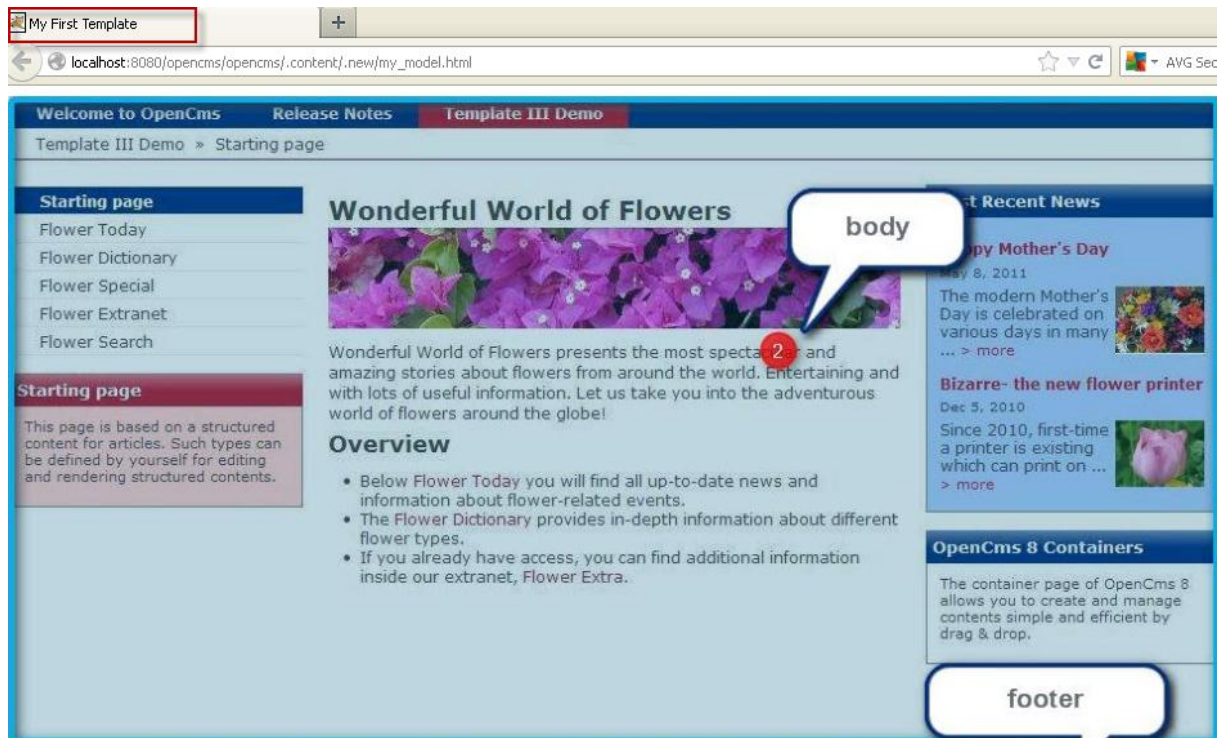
My First Template

+

localhost:8080/opencms/opencms/.content/.new/my_model.html

AVG Sec

Welcome to OpenCms Release Notes Template III Demo

Template III Demo » Starting page

Starting page
Flower Today
Flower Dictionary
Flower Special
Flower Extranet
Flower Search

Starting page

This page is based on a structured content for articles. Such types can be defined by yourself for editing and rendering structured contents.

Wonderful World of Flowers

body

Wonderful World of Flowers presents the most specta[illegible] 2 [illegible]r and amazing stories about flowers from around the world. Entertaining and with lots of useful information. Let us take you into the adventurous world of flowers around the globe!

Overview

- Below Flower Today you will find all up-to-date news and information about flower-related events.
- The Flower Dictionary provides in-depth information about different flower types.
- If you already have access, you can find additional information inside our extranet, Flower Extra.

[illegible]t Recent News

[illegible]ppy Mother's Day

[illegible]y 8, 2011

The modern Mother's Day is celebrated on various days in many ... > more

Bizarre- the new flower printer

Dec 5, 2010

Since 2010, first-time a printer is existing which can print on ... > more

OpenCms 8 Containers

The container page of OpenCms 8 allows you to create and manage contents simple and efficient by drag & drop.

footer